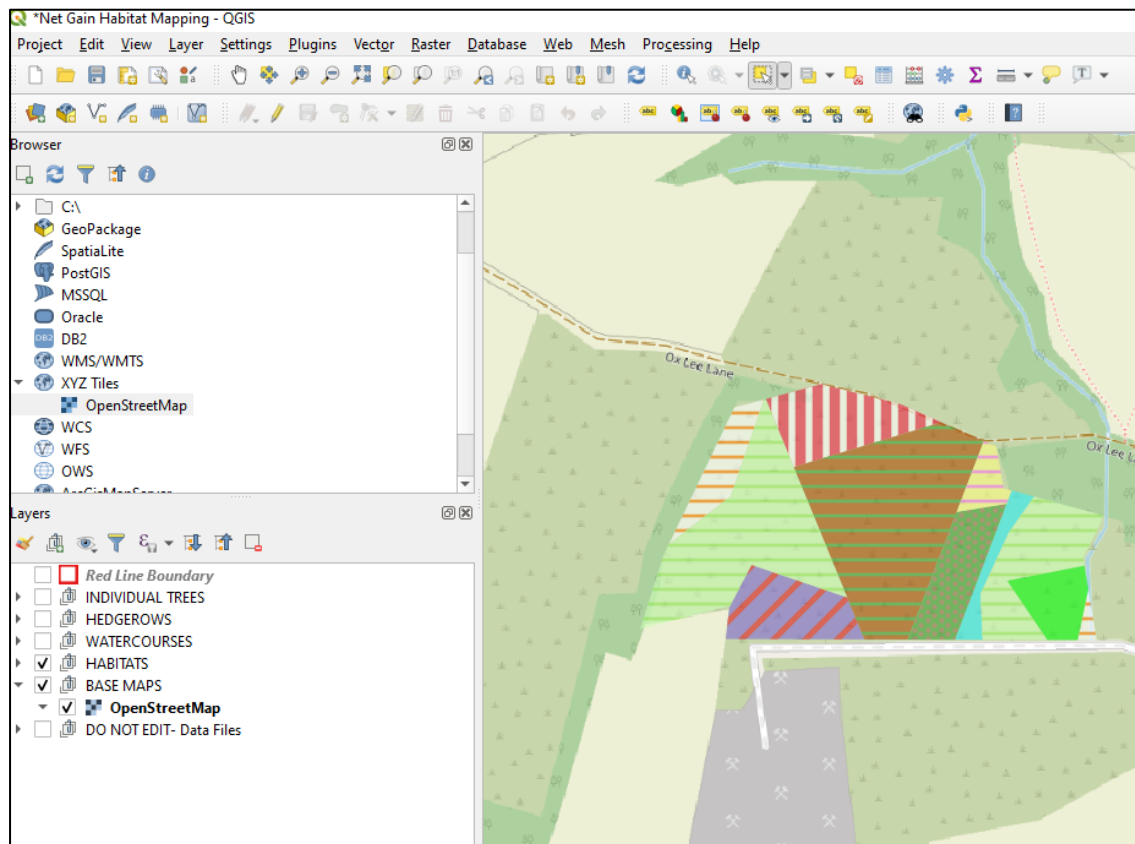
*Net Gain Habitat Mapping - QGIS

Project Edit View Layer Settings Plugins Vector Raster Database Web Mesh Processing Help

Browser

C:\
GeoPackage
SpatiaLite
PostGIS
MSSQL
Oracle
DB2
WMS/WMTS
XYZ Tiles
OpenStreetMap
WCS
WFS
OWS
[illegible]

Layers

Red Line Boundary
INDIVIDUAL TREES
HEDGEROWS
WATERCOURSES
HABITATS
BASE MAPS
OpenStreetMap
DO NOT EDIT- Data Files

Ox Lee Lane
Ox Lee L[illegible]